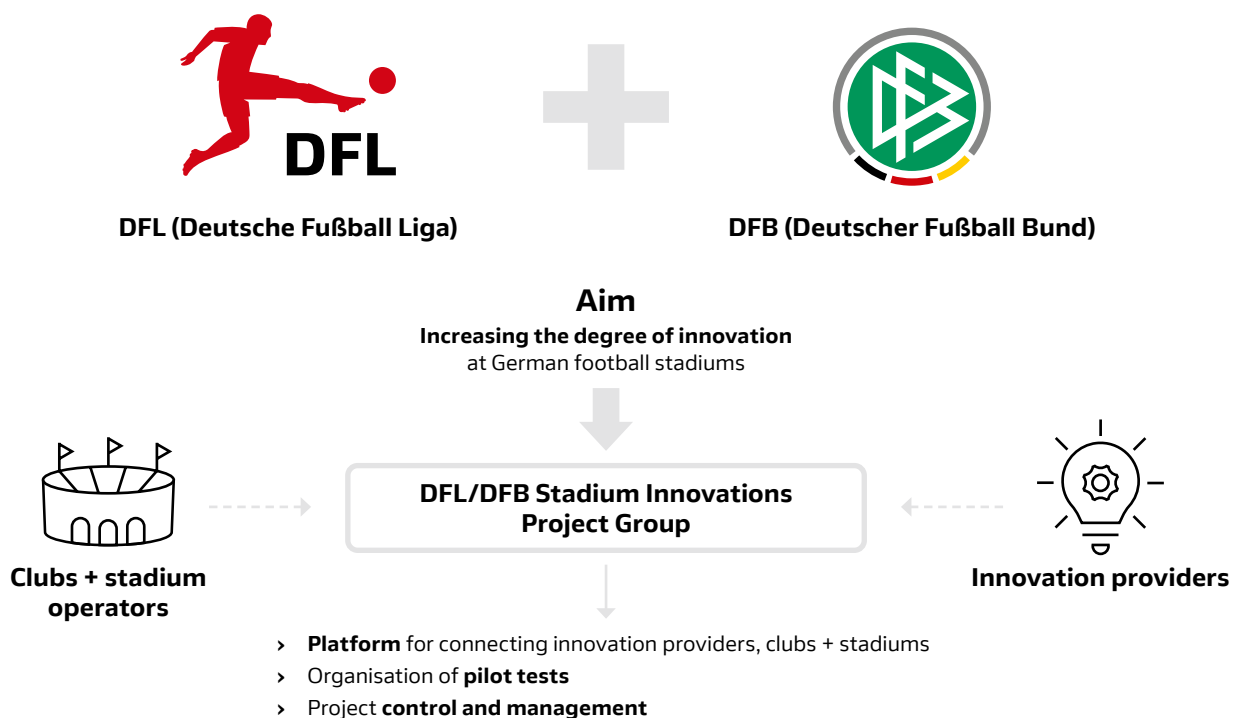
DFL

DFL (Deutsche Fußball Liga)

DFB (Deutscher Fußball Bund)

Aim

Increasing the degree of innovation at German football stadiums

DFL/DFB Stadium Innovations Project Group

Clubs + stadium operators

Innovation providers

› Platform for connecting innovation providers, clubs + stadiums
› Organisation of pilot tests
› Project control and management